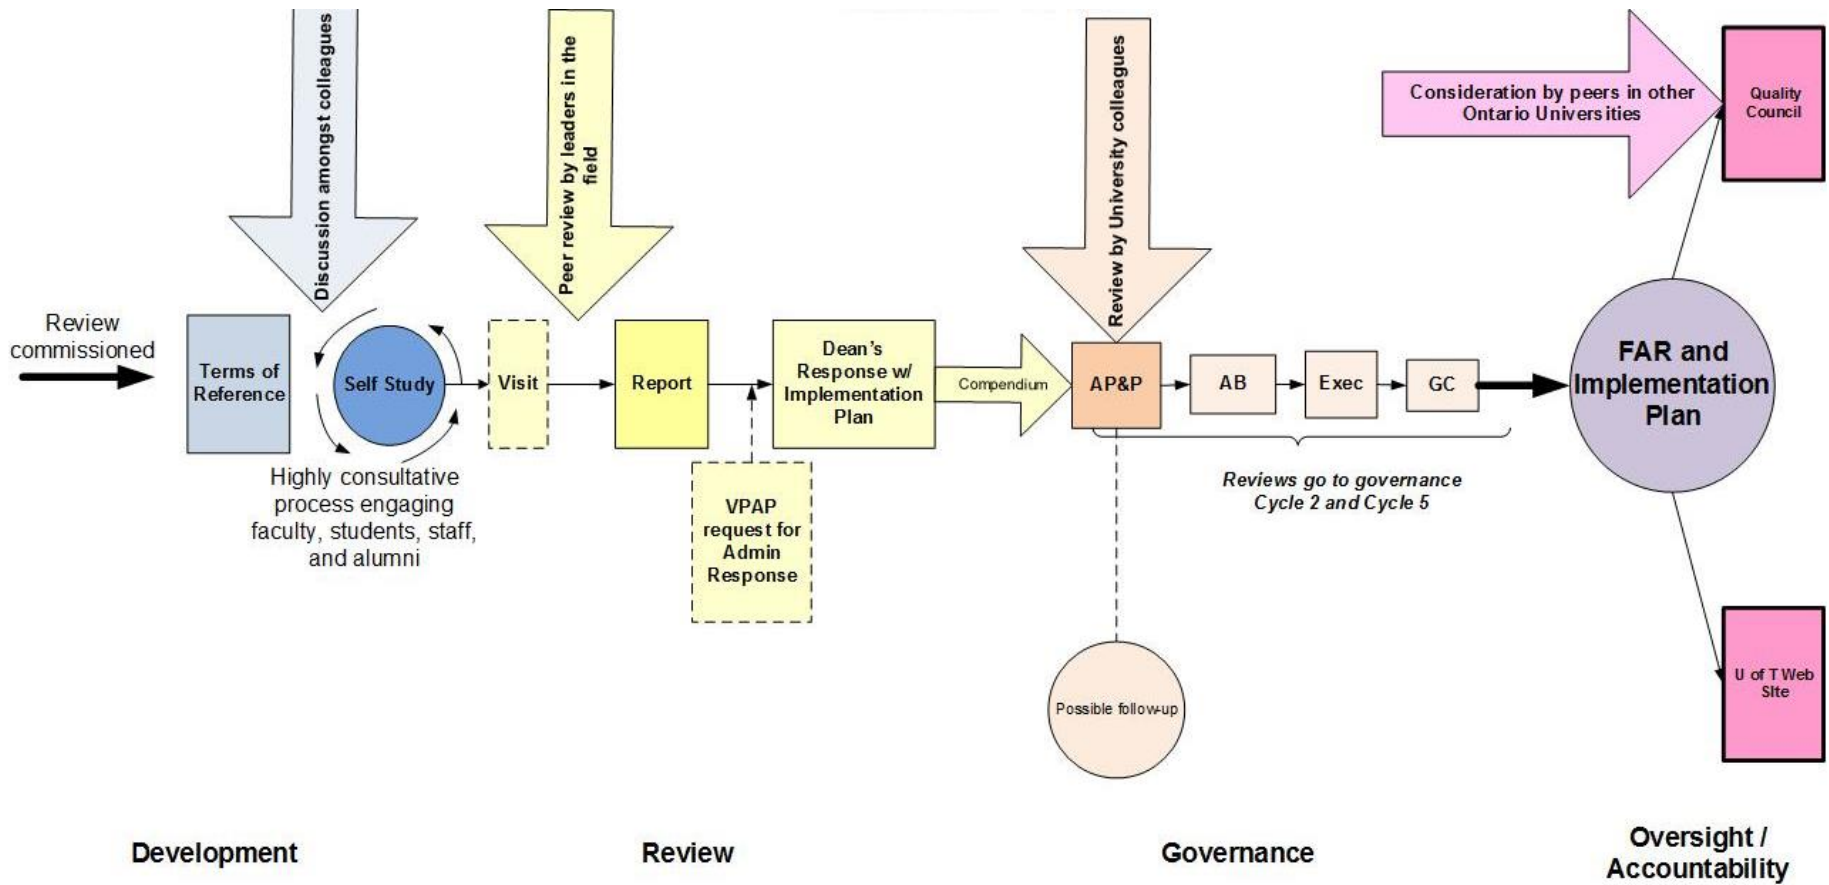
Discussion amongst colleagues

Peer review by leaders in the field

Review by University colleagues

Consideration by peers in other Ontario Universities

Quality Council

Review commissioned

Terms of Reference

Self Study

Visit

Report

Dean's Response w/ Implementation Plan

Compendium

AP&P

AB

Exec

GC

FAR and Implementation Plan

Highly consultative process engaging faculty, students, staff, and alumni

VPAP request for Admin Response

Reviews go to governance Cycle 2 and Cycle 5

Possible follow-up

U of T Web Site

Development

Review

Governance

Oversight / Accountability